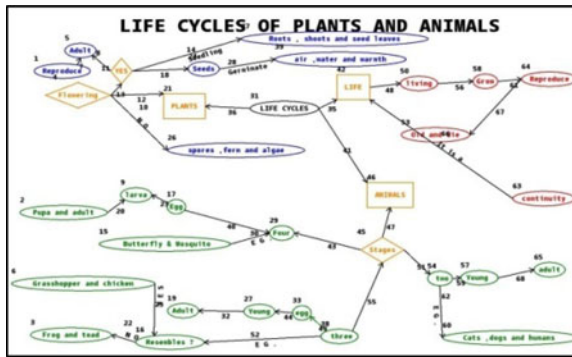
LIFE CYCLES OF PLANTS AND ANIMALS

5
Adult
1
Reproduce
14 Seedling
Roots , shoots and seed leaves
39
15 YES
18
Seeds
28 Germinate
air ,water and warmth
Flowering
13
12
10
PLANTS
21
31
LIFE CYCLES
36
NO
26
spores ,fern and algae
42
LIFE
50
living
58
Grow
64
Reproduce
48
56
67
35
53
Old and die
41
it is a
63
continuity
46
ANIMALS
9
Larva
17
Egg
2
Pupa and adult
20
27
15
Butterfly & Mosquito
40
E.G.
Four
29
43
45
Stages
47
51 54
Two
57
Young
59
65
adult
68
6
Grasshopper and chicken
E.G.
19
Adult
27
Young
33
egg
32
34
3
Frog and toad
22
16
Resembles ?
52
E.G.
three
55
62
E.G.
60
Cats ,dogs and humans